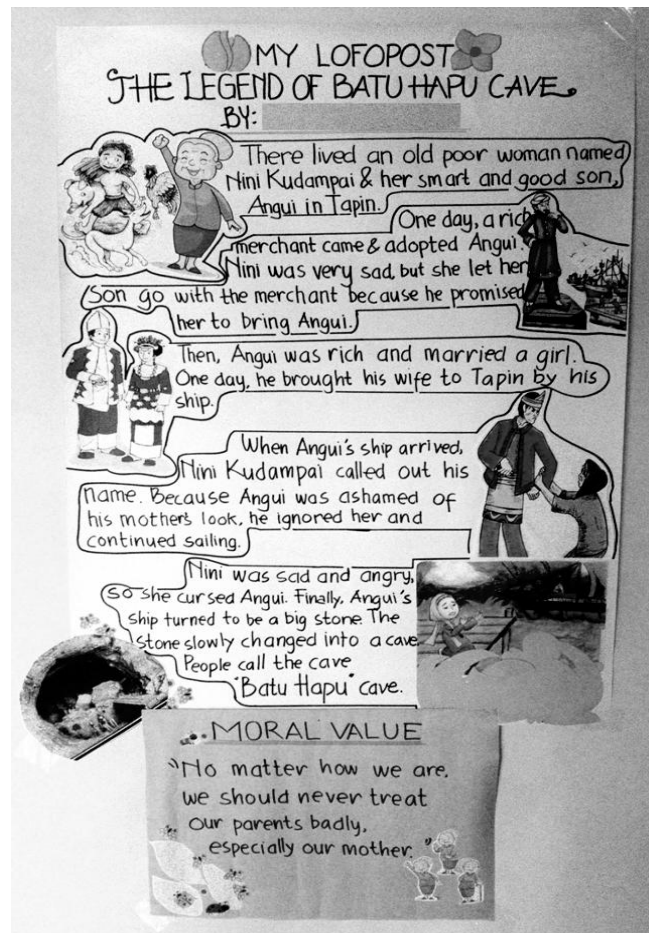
MY LOFOPOST
THE LEGEND OF BATU HAPU CAVE
BY:

There lived an old poor woman named Nini Kudampai & her smart and good son, Angui in Tapin.

One day, a rich merchant came & adopted Angui. Nini was very sad but she let her son go with the merchant because he promised her to bring Angui.

Then, Angui was rich and married a girl. One day, he brought his wife to Tapin by his ship.

When Angui's ship arrived, Nini Kudampai called out his name. Because Angui was ashamed of his mother's look, he ignored her and continued sailing.

Nini was sad and angry, so she cursed Angui. Finally, Angui's ship turned to be a big stone. The stone slowly changed into a cave. People call the cave "Batu Hapu" cave.

MORAL VALUE
"No matter how we are, we should never treat our parents badly, especially our mother."